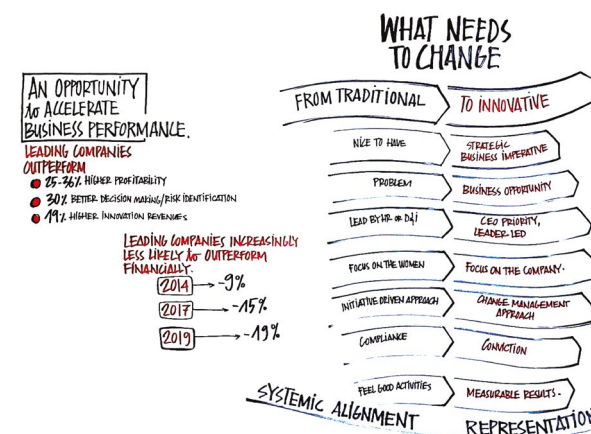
WHAT NEEDS TO CHANGE

AN OPPORTUNITY to ACCELERATE BUSINESS PERFORMANCE.

LEADING COMPANIES OUTPERFORM

25-36% HIGHER PROFITABILITY

30% BETTER DECISION MAKING/RISK IDENTIFICATION

19% HIGHER INNOVATION REVENUES

LEADING COMPANIES INCREASINGLY LESS LIKELY to OUTPERFORM FINANCIALLY.

2014 → -9%

2017 → -15%

2019 → -19%

FROM TRADITIONAL

TO INNOVATIVE

NICE TO HAVE

STRATEGIC BUSINESS IMPERATIVE

PROBLEM

BUSINESS OPPORTUNITY

LEAD BY HR OR D&I

CEO PRIORITY, LEADER-LED

FOCUS ON THE WOMEN

FOCUS ON THE COMPANY.

INITIATIVE DRIVEN APPROACH

CHANGE MANAGEMENT APPROACH

COMPLIANCE

CONVICTION

FEEL GOOD ACTIVITIES

MEASURABLE RESULTS.

SYSTEMIC ALIGNMENT

REPRESENTATION